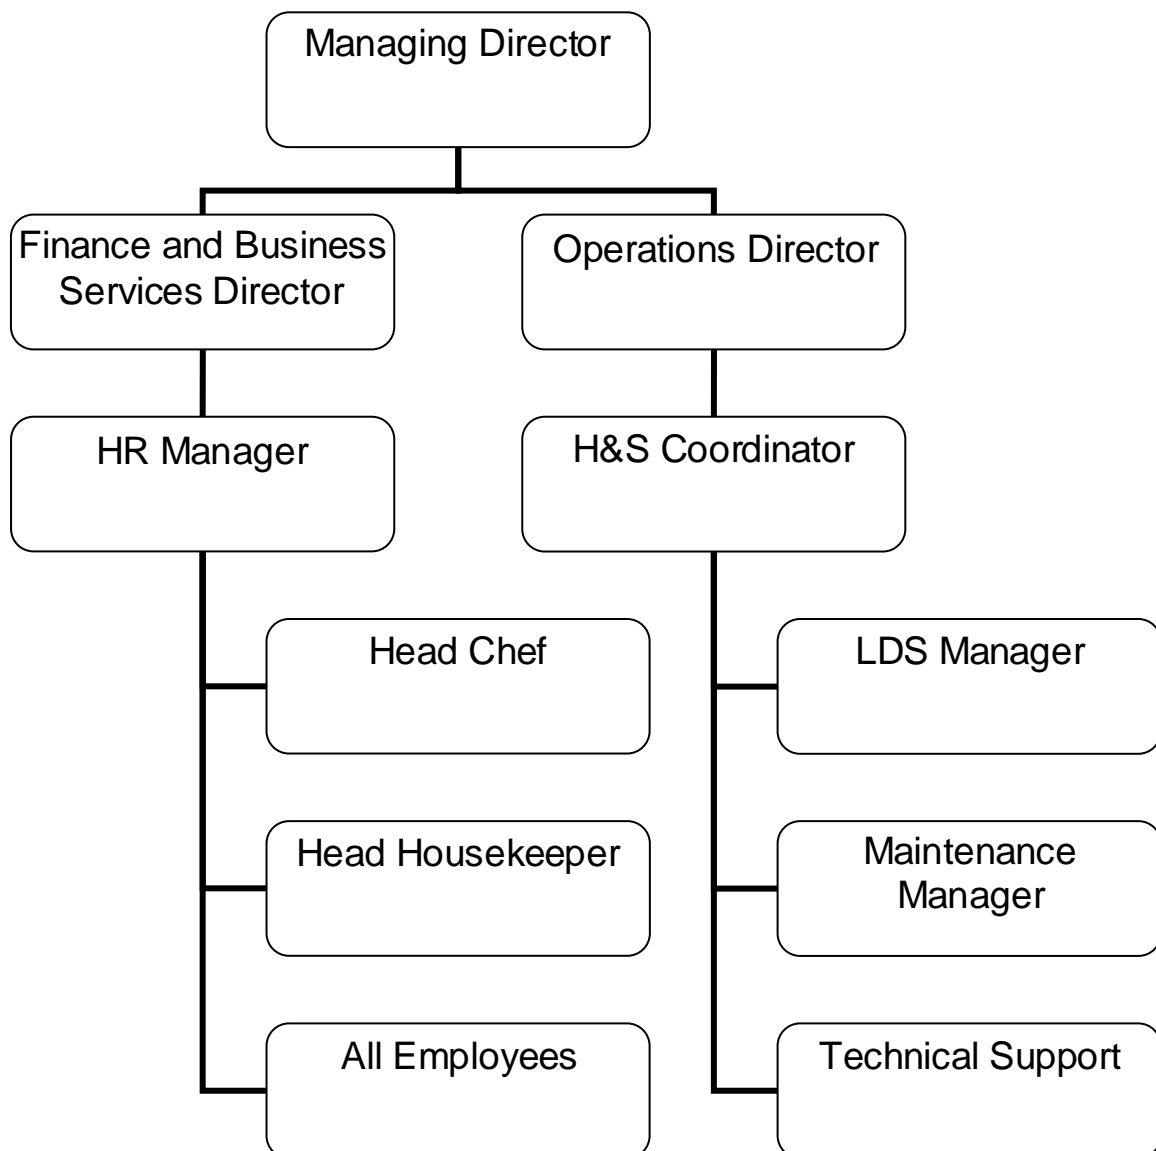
Managing Director

Finance and Business Services Director

Operations Director

HR Manager

H&S Coordinator

Head Chef

Head Housekeeper

All Employees

LDS Manager

Maintenance Manager

Technical Support